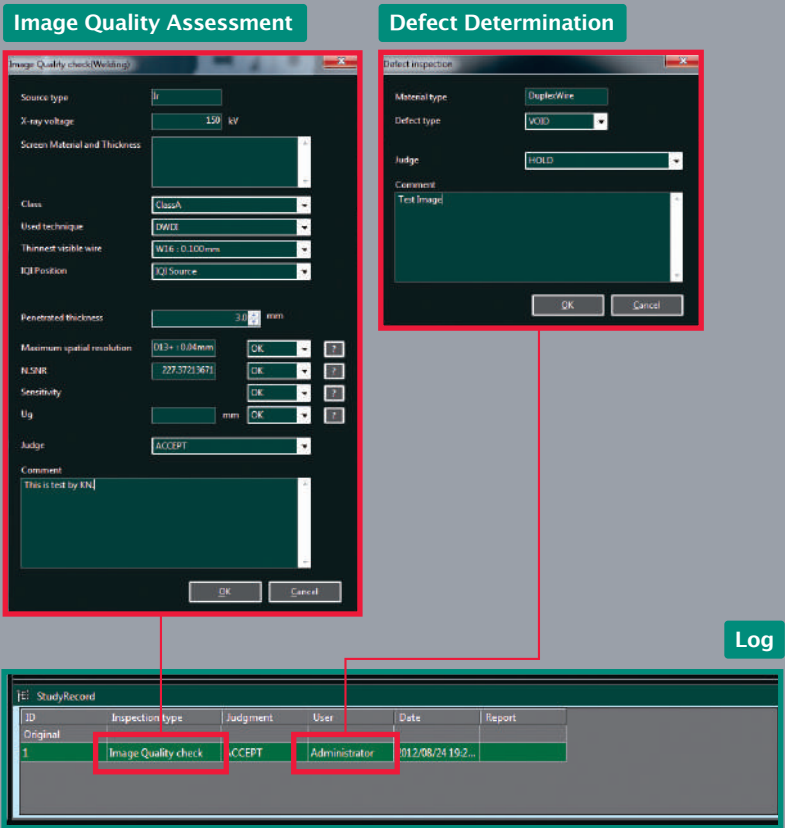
Image Quality Assessment

Image Quality check(Welding)

Source type Ir
X-ray voltage 150 kV
Screen Material and Thickness
Class ClassA
Used technique DWDI
Thinnest visible wire W16 : 0.100mm
IQI Position IQI Source
Penetrated thickness 3.0 mm
Maximum spatial resolution D13+ : 0.04mm OK ?
N.SNR 227.37213671 OK ?
Sensitivity OK ?
Ug mm OK ?
Judge ACCEPT
Comment
This is test by KN.
OK Cancel

Defect Determination

Defect inspection

Material type DuplexWire
Defect type VOID
Judge HOLD
Comment
Test Image
OK Cancel

Log

StudyRecord

| ID | Inspection type | Judgment | User | Date | Report |
|---|---|---|---|---|---|
| Original | | | | | |
| 1 | Image Quality check | ACCEPT | Administrator | 2012/08/24 19:2... | |